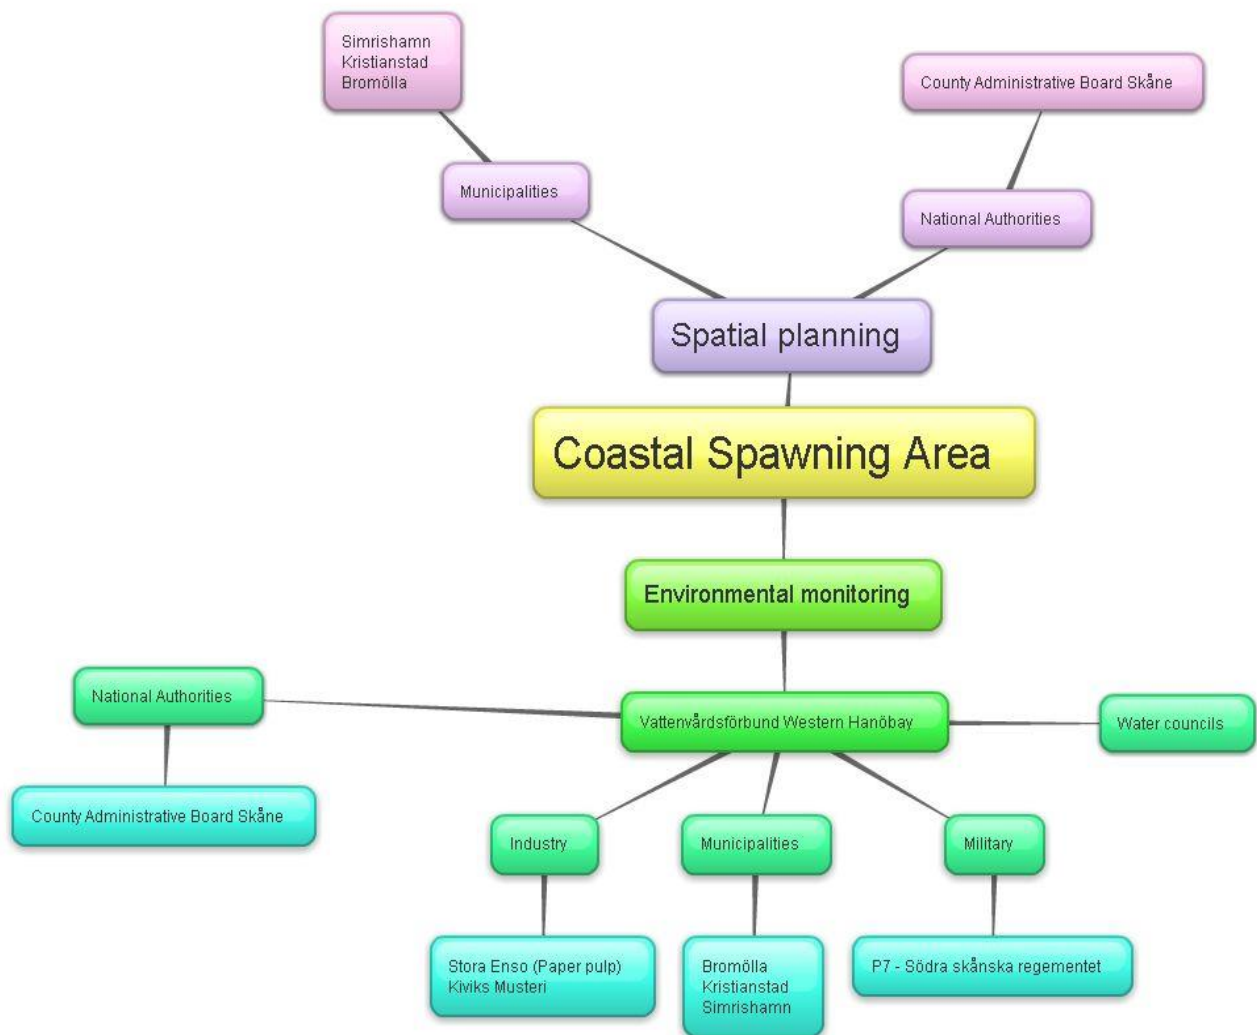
Simrishamn
Kristianstad
Bromölla

County Administrative Board Skåne

Municipalities

National Authorities

Spatial planning

Coastal Spawning Area

Environmental monitoring

National Authorities

Vattenvårdsförbund Western Hanöbay

Water councils

County Administrative Board Skåne

Industry

Municipalities

Military

Stora Enso (Paper pulp)
Kiviks Musteri

Bromölla
Kristianstad
Simrishamn

P7 - Södra skånska regementet